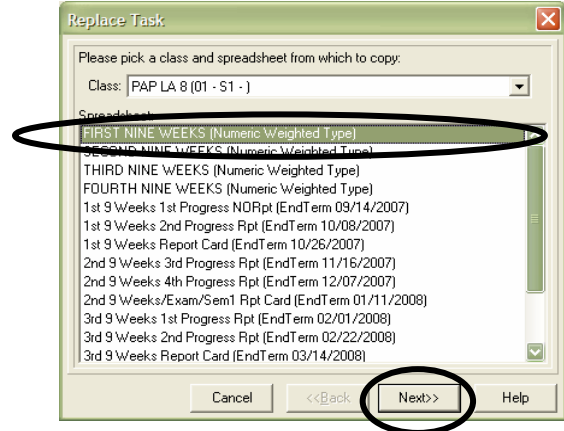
Replace Task

Please pick a class and spreadsheet from which to copy:

Class: PAP LA 8 (01 - S1 - )

Spreadsheet:

FIRST NINE WEEKS (Numeric Weighted Type)
SECOND NINE WEEKS (Numeric Weighted Type)
THIRD NINE WEEKS (Numeric Weighted Type)
FOURTH NINE WEEKS (Numeric Weighted Type)
1st 9 Weeks 1st Progress NORpt (EndTerm 09/14/2007)
1st 9 Weeks 2nd Progress Rpt (EndTerm 10/08/2007)
1st 9 Weeks Report Card (EndTerm 10/26/2007)
2nd 9 Weeks 3rd Progress Rpt (EndTerm 11/16/2007)
2nd 9 Weeks 4th Progress Rpt (EndTerm 12/07/2007)
2nd 9 Weeks/Exam/Sem1 Rpt Card (EndTerm 01/11/2008)
3rd 9 Weeks 1st Progress Rpt (EndTerm 02/01/2008)
3rd 9 Weeks 2nd Progress Rpt (EndTerm 02/22/2008)
3rd 9 Weeks Report Card (EndTerm 03/14/2008)

Cancel | <<Back | Next>> | Help